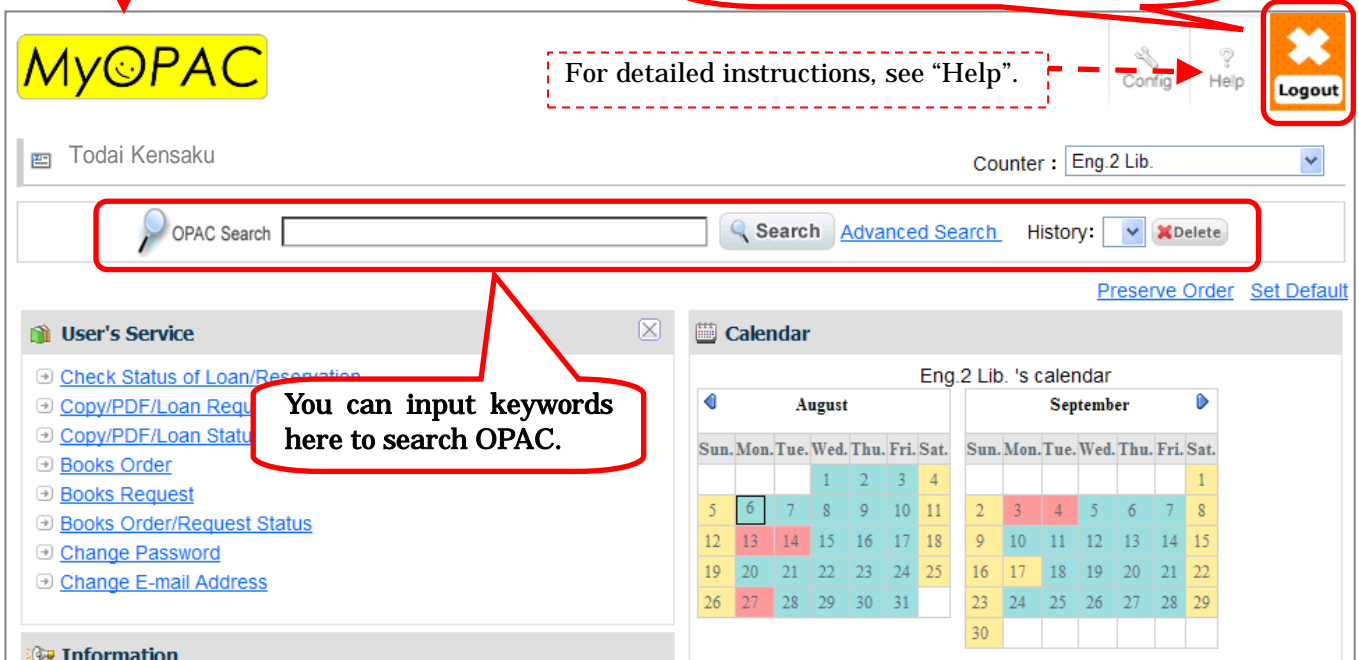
MyOPAC

For detailed instructions, see “Help”.

Config Help Logout

Todai Kensaku

Counter : Eng.2 Lib.

OPAC Search Search Advanced Search History: Delete

Preserve Order Set Default

User's Service

Check Status of Loan/Reservation
Copy/PDF/Loan Requ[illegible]
Copy/PDF/Loan Statu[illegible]
Books Order
Books Request
Books Order/Request Status
Change Password
Change E-mail Address

You can input keywords here to search OPAC.

Information

Calendar

Eng.2 Lib. 's calendar

August

| Sun. | Mon. | Tue. | Wed. | Thu. | Fri. | Sat. |
|---|---|---|---|---|---|---|
| | | | 1 | 2 | 3 | 4 |
| 5 | 6 | 7 | 8 | 9 | 10 | 11 |
| 12 | 13 | 14 | 15 | 16 | 17 | 18 |
| 19 | 20 | 21 | 22 | 23 | 24 | 25 |
| 26 | 27 | 28 | 29 | 30 | 31 | |

September

| Sun. | Mon. | Tue. | Wed. | Thu. | Fri. | Sat. |
|---|---|---|---|---|---|---|
| | | | | | | 1 |
| 2 | 3 | 4 | 5 | 6 | 7 | 8 |
| 9 | 10 | 11 | 12 | 13 | 14 | 15 |
| 16 | 17 | 18 | 19 | 20 | 21 | 22 |
| 23 | 24 | 25 | 26 | 27 | 28 | 29 |
| 30 | | | | | | |